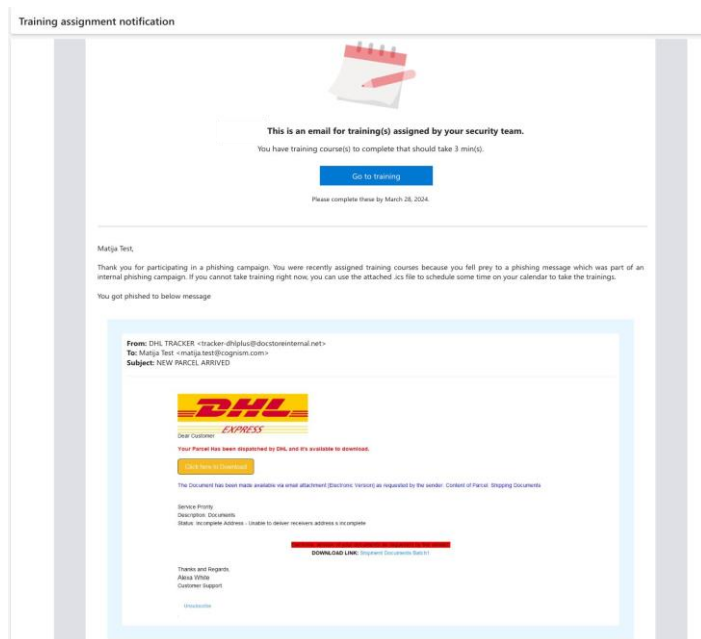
Training assignment notification

This is an email for training(s) assigned by your security team.

You have training course(s) to complete that should take 3 min(s).

Go to training

Please complete these by March 28, 2024.

Matija Test,

Thank you for participating in a phishing campaign. You were recently assigned training courses because you fell prey to a phishing message which was part of an internal phishing campaign. If you cannot take training right now, you can use the attached .ics file to schedule some time on your calendar to take the trainings.

You got phished to below message

From: DHL TRACKER <tracker-dhlplus@docstoreinternal.net>
To: Matija Test <matija.test@cognism.com>
Subject: NEW PARCEL ARRIVED

DHL
EXPRESS

Dear Customer

Your Parcel Has been dispatched by DHL and it's available to download.

Click here to Download

The Document has been made available via email attachment (Electronic Version) as requested by the sender. Content of Parcel: Shipping Documents

Service Priority
Description: Documents
Status: Incomplete Address - Unable to deliver receivers address is incomplete

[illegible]
DOWNLOAD LINK: Shipment Documents Batch1

Thanks and Regards
Alexa White
Customer Support

Unsubscribe